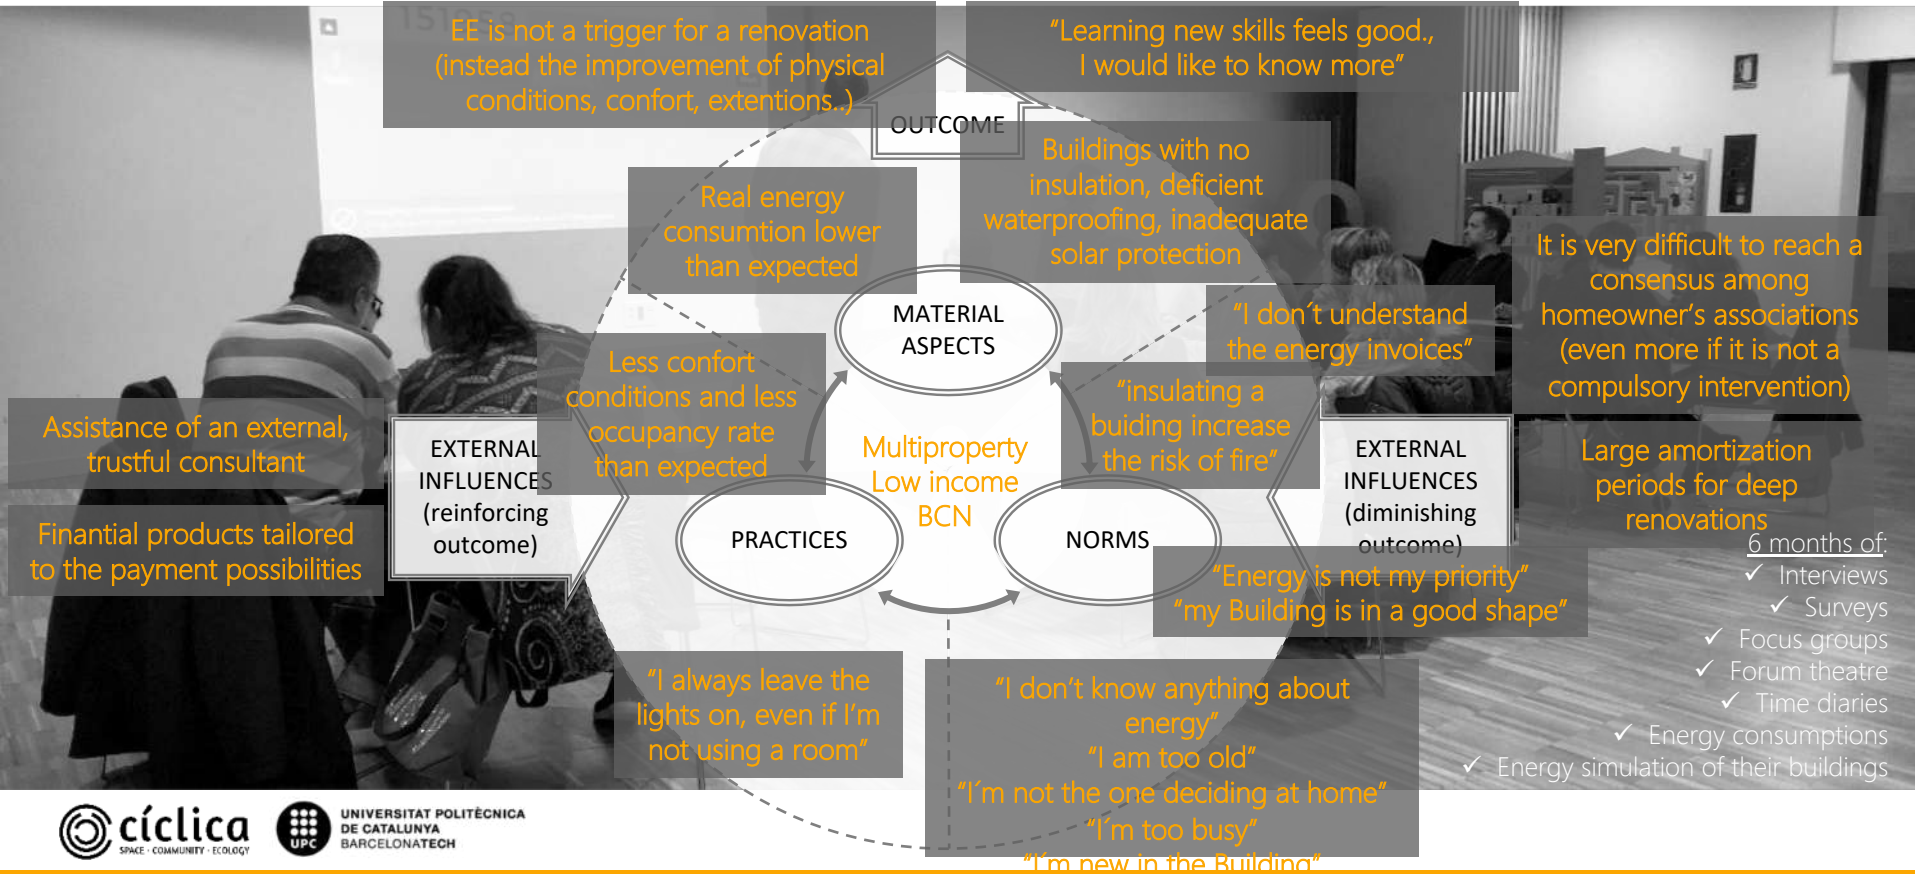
EE is not a trigger for a renovation (instead the improvement of physical conditions, confort, extentions..)

"Learning new skills feels good., I would like to know more"

OUTCOME

Buildings with no insulation, deficient waterproofing, inadequate solar protection

Real energy consumtion lower than expected

It is very difficult to reach a consensus among homeowner's associations (even more if it is not a compulsory intervention)

MATERIAL ASPECTS

"I don´t understand the energy invoices"

Less confort conditions and less occupancy rate than expected

"insulating a buiding increase the risk of fire"

Assistance of an external, trustful consultant

EXTERNAL INFLUENCES (reinforcing outcome)

Multiproperty
Low income
BCN

EXTERNAL INFLUENCES (diminishing outcome)

Large amortization periods for deep renovations

Finantial products tailored to the payment possibilities

PRACTICES

NORMS

"Energy is not my priority"
"my Building is in a good shape"

6 months of:
✓ Interviews
✓ Surveys
✓ Focus groups
✓ Forum theatre
✓ Time diaries
✓ Energy consumptions
✓ Energy simulation of their buildings

"I always leave the lights on, even if I'm not using a room"

"I don't know anything about energy"
"I am too old"
"I´m not the one deciding at home"
"I´m too busy"
"I´m new in the Building"

cíclica
SPACE · COMMUNITY · ECOLOGY

UPC
UNIVERSITAT POLITÈCNICA DE CATALUNYA
BARCELONATECH